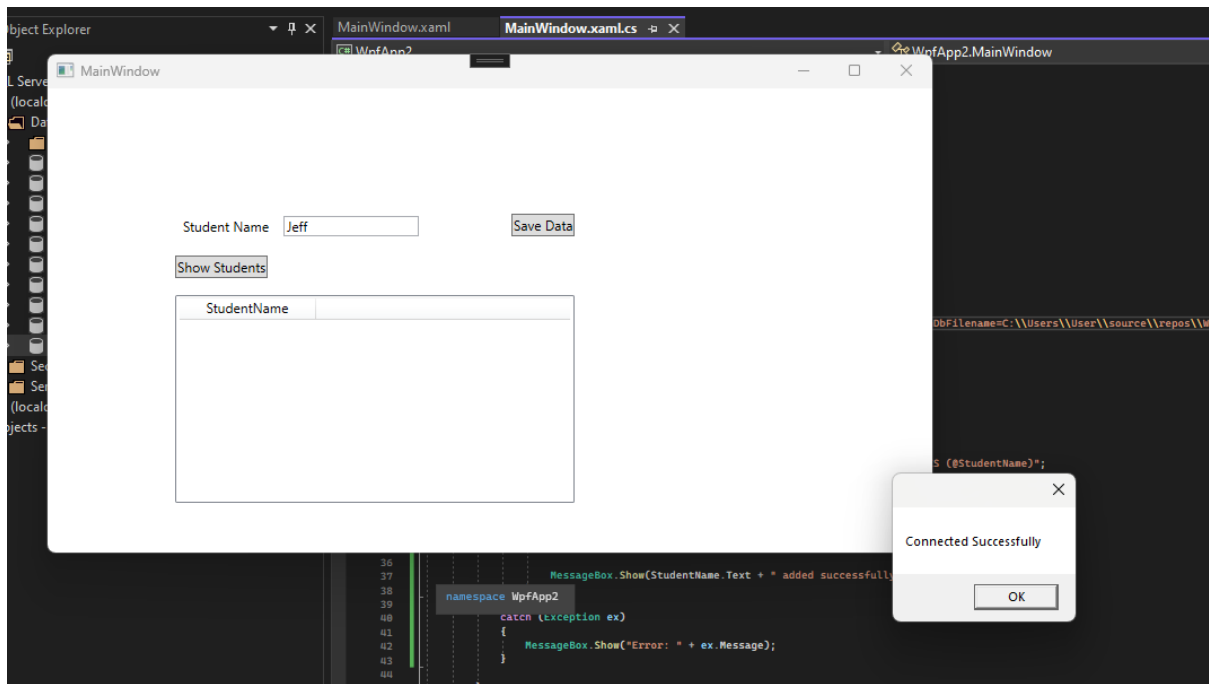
bject Explorer
MainWindow.xaml
MainWindow.xaml.cs
WpfApp2
WpfApp2.MainWindow
MainWindow
L Serve
(localc
Da
Sec
Ser
(localc
ojects -
Student Name Jeff
Save Data
Show Students
StudentName
DbFilename=C:\\Users\\User\\source\\repos\\W
S (@StudentName)";
Connected Successfully
OK
36
37 MessageBox.Show(StudentName.Text + " added successfully
38
39
40 catch (Exception ex)
41 {
42 MessageBox.Show("Error: " + ex.Message);
43 }
44
namespace WpfApp2